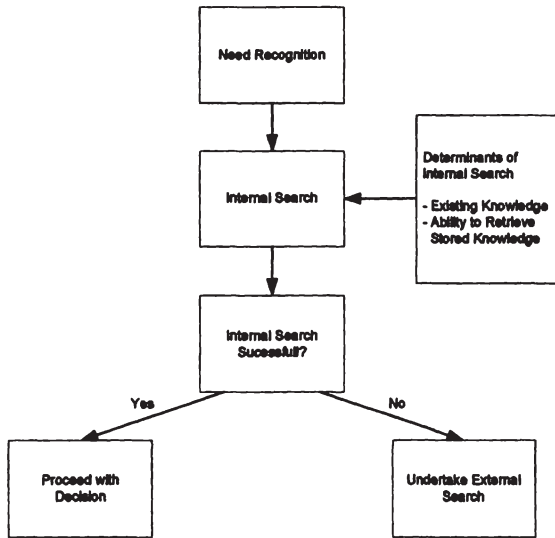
Need Recognition

Internal Search

Determinants of Internal Search

- Existing Knowledge
- Ability to Retrieve Stored Knowledge

Internal Search Sucessful?

Yes

No

Proceed with Decision

Undertake External Search